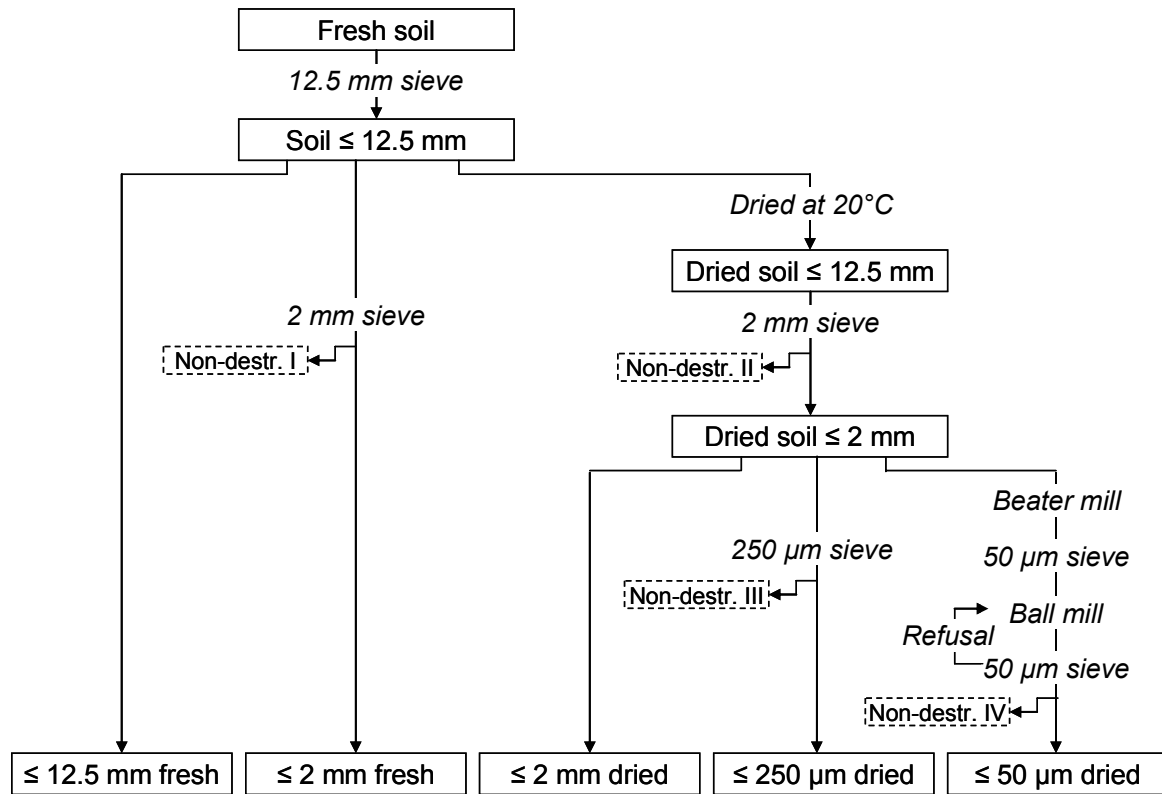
Fresh soil

12.5 mm sieve

Soil ≤ 12.5 mm

Dried at 20°C

Dried soil ≤ 12.5 mm

2 mm sieve

2 mm sieve

Non-destr. I

Non-destr. II

Dried soil ≤ 2 mm

Beater mill

250 µm sieve

50 µm sieve

Non-destr. III

Ball mill

Refusal

50 µm sieve

Non-destr. IV

≤ 12.5 mm fresh

≤ 2 mm fresh

≤ 2 mm dried

≤ 250 µm dried

≤ 50 µm dried